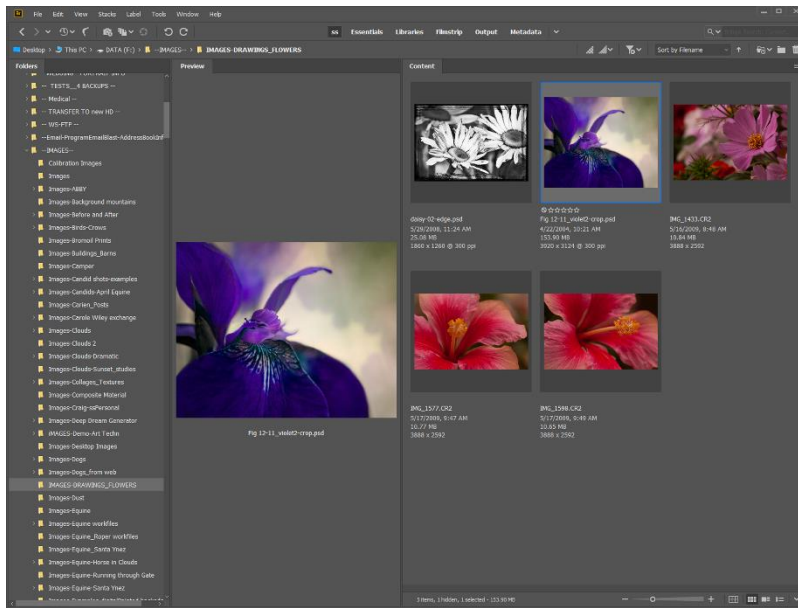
File Edit View Stacks Label Tools Window Help

Essentials Libraries Filmstrip Output Metadata

Desktop > This PC > DATA (F:) > --IMAGES-- > IMAGES-DRAWINGS_FLOWERS

Sort by Filename

Folders

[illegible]
-- TESTS__4 BACKUPS --
-- Medical --
-- TRANSFER TO new HD --
-- WS-FTP --
--Email-ProgramEmailBlast-AddressBook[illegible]
--IMAGES--
Calibration Images
Images
Images-ABBY
Images-Background mountains
Images-Before and After
Images-Birds-Crows
Images-Bromoil Prints
Images-Buildings_Barns
Images-Camper
Images-Candid photo-examples
Images-Candids-April Equine
Images-Carlen_Posts
Images-Carole Wiley exchange
Images-Clouds
Images-Clouds 2
Images-Clouds Dramatic
Images-Clouds-Sunset_studies
Images-Collages_Textures
Images-Composite Material
Images-Craig-isPersonel
Images-Deep Dream Generator
IMAGES-Demo-Art Tedin
Images-Desktop Images
Images-Dogs
Images-Dogs_from web
IMAGES-DRAWINGS_FLOWERS
Images-Dust
Images-Equine
Images-Equine workfiles
Images-Equine_Roper workfiles
Images-Equine_Santa Ynez
Images-Equine-Horse in Clouds
Images-Equine-Running through Gate
Images-Equine-Santa Ynez
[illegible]

Preview

Fig 12-11_violet2-crop.psd

Content

daisy-02-edge.psd
5/29/2008, 11:24 AM
25.08 MB
1800 x 1260 @ 300 ppi

☆☆☆☆☆
Fig 12-11_violet2-crop.psd
4/22/2004, 10:21 AM
153.90 MB
3920 x 3124 @ 300 ppi

IMG_1433.CR2
5/16/2009, 8:48 AM
10.84 MB
3888 x 2592

IMG_1577.CR2
5/17/2009, 9:47 AM
10.77 MB
3888 x 2592

IMG_1598.CR2
5/17/2009, 9:48 AM
10.65 MB
3888 x 2592

5 items, 1 hidden, 1 selected - 153.90 MB